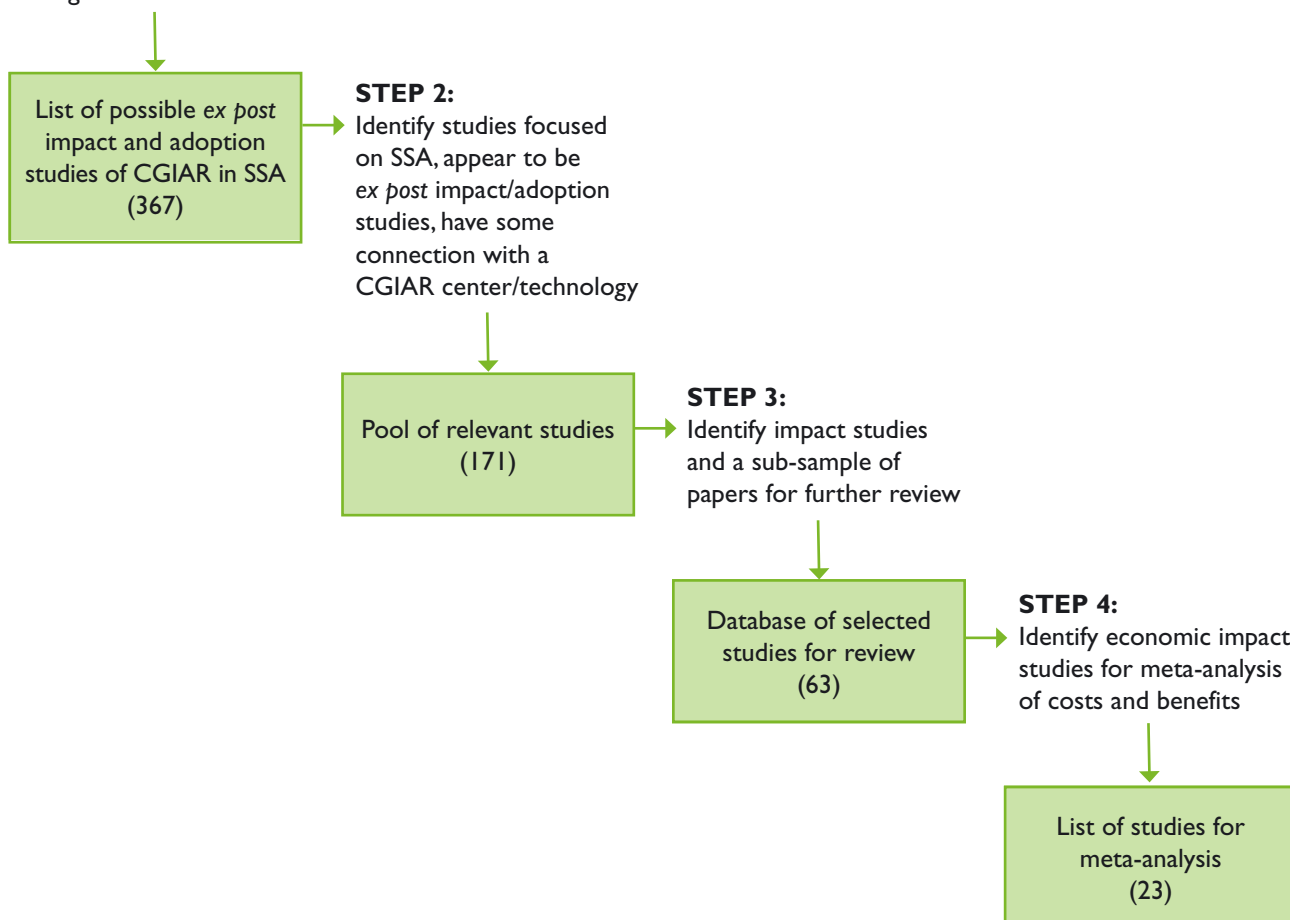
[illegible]

List of possible ex post impact and adoption studies of CGIAR in SSA (367)

**STEP 2:**
Identify studies focused on SSA, appear to be ex post impact/adoption studies, have some connection with a CGIAR center/technology

Pool of relevant studies (171)

**STEP 3:**
Identify impact studies and a sub-sample of papers for further review

Database of selected studies for review (63)

**STEP 4:**
Identify economic impact studies for meta-analysis of costs and benefits

List of studies for meta-analysis (23)